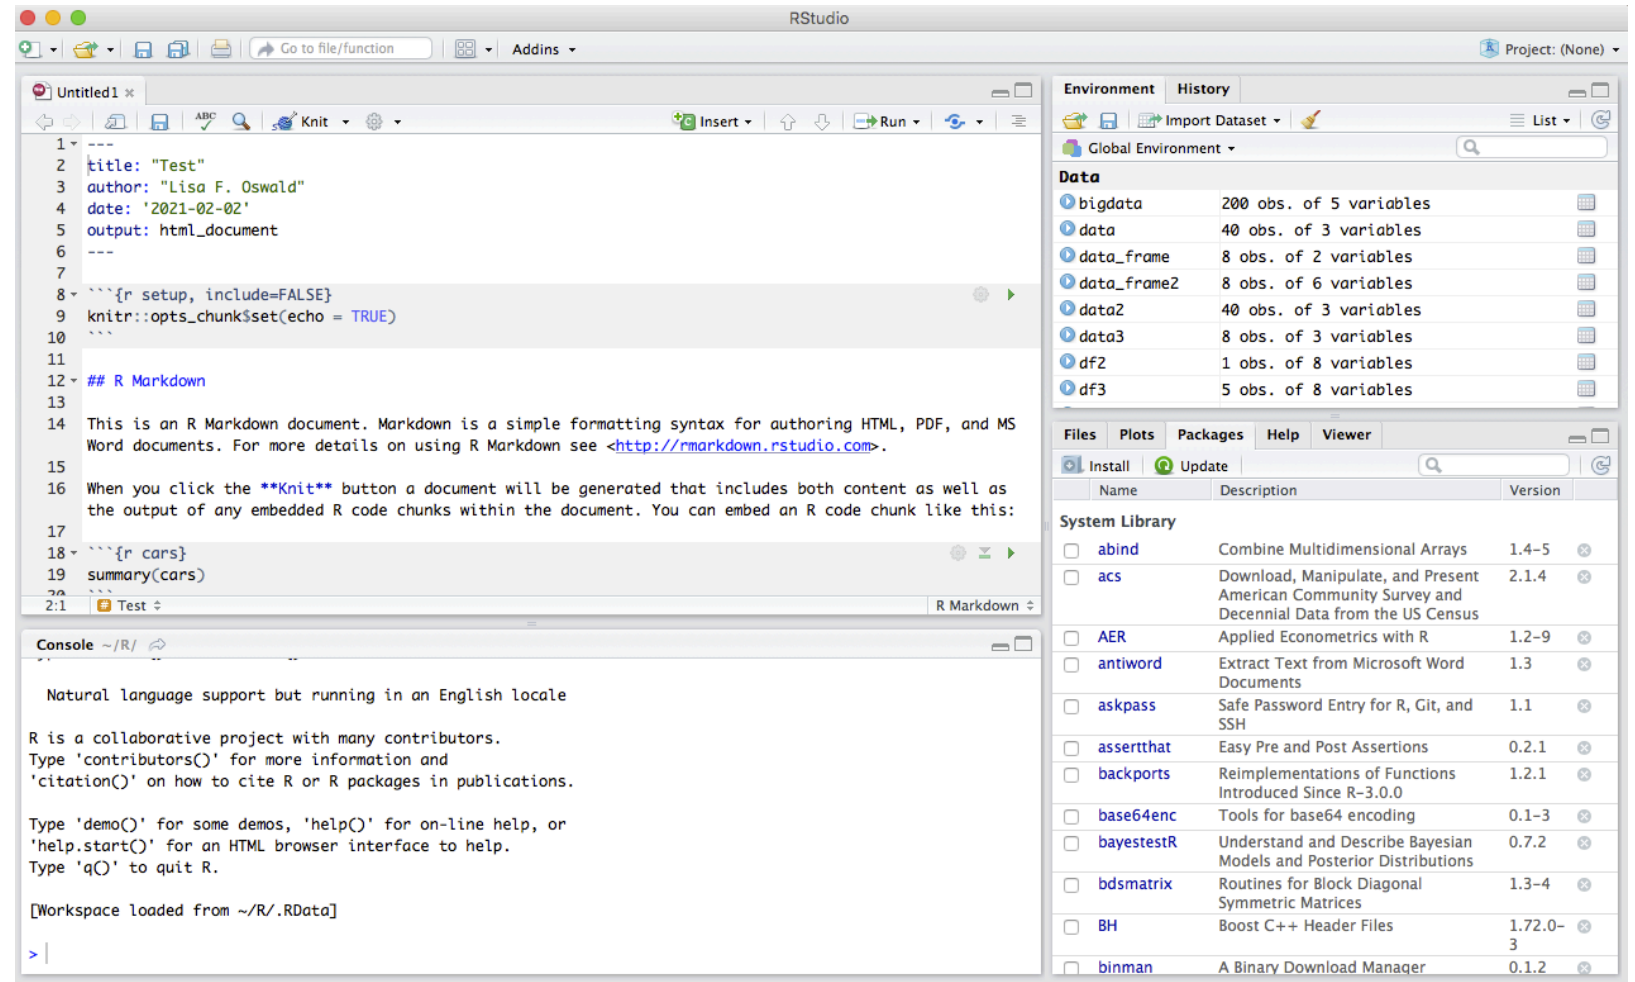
RStudio

Go to file/function | Addins | Project: (None)

Untitled1 ×

Knit | Insert | Run

1 ---
2 title: "Test"
3 author: "Lisa F. Oswald"
4 date: '2021-02-02'
5 output: html_document
6 ---
7
8 ```{r setup, include=FALSE}
9 knitr::opts_chunk$set(echo = TRUE)
10 ```
11
12 ## R Markdown
13
14 This is an R Markdown document. Markdown is a simple formatting syntax for authoring HTML, PDF, and MS Word documents. For more details on using R Markdown see <http://rmarkdown.rstudio.com>.
15
16 When you click the **Knit** button a document will be generated that includes both content as well as the output of any embedded R code chunks within the document. You can embed an R code chunk like this:
17
18 ```{r cars}
19 summary(cars)
20 ```

2:1 | Test | R Markdown

Console ~/R/

Natural language support but running in an English locale

R is a collaborative project with many contributors.
Type 'contributors()' for more information and
'citation()' on how to cite R or R packages in publications.

Type 'demo()' for some demos, 'help()' for on-line help, or
'help.start()' for an HTML browser interface to help.
Type 'q()' to quit R.

[Workspace loaded from ~/R/.RData]

>

Environment | History

Import Dataset | List

Global Environment

Data

| | |
|---|---|
| bigdata | 200 obs. of 5 variables |
| data | 40 obs. of 3 variables |
| data_frame | 8 obs. of 2 variables |
| data_frame2 | 8 obs. of 6 variables |
| data2 | 40 obs. of 3 variables |
| data3 | 8 obs. of 3 variables |
| df2 | 1 obs. of 8 variables |
| df3 | 5 obs. of 8 variables |

Files | Plots | Packages | Help | Viewer

Install | Update

| Name | Description | Version |
|---|---|---|
| System Library | | |
| abind | Combine Multidimensional Arrays | 1.4-5 |
| acs | Download, Manipulate, and Present American Community Survey and Decennial Data from the US Census | 2.1.4 |
| AER | Applied Econometrics with R | 1.2-9 |
| antiword | Extract Text from Microsoft Word Documents | 1.3 |
| askpass | Safe Password Entry for R, Git, and SSH | 1.1 |
| assertthat | Easy Pre and Post Assertions | 0.2.1 |
| backports | Reimplementations of Functions Introduced Since R-3.0.0 | 1.2.1 |
| base64enc | Tools for base64 encoding | 0.1-3 |
| bayestestR | Understand and Describe Bayesian Models and Posterior Distributions | 0.7.2 |
| bdsmatrix | Routines for Block Diagonal Symmetric Matrices | 1.3-4 |
| BH | Boost C++ Header Files | 1.72.0-3 |
| binman | A Binary Download Manager | 0.1.2 |